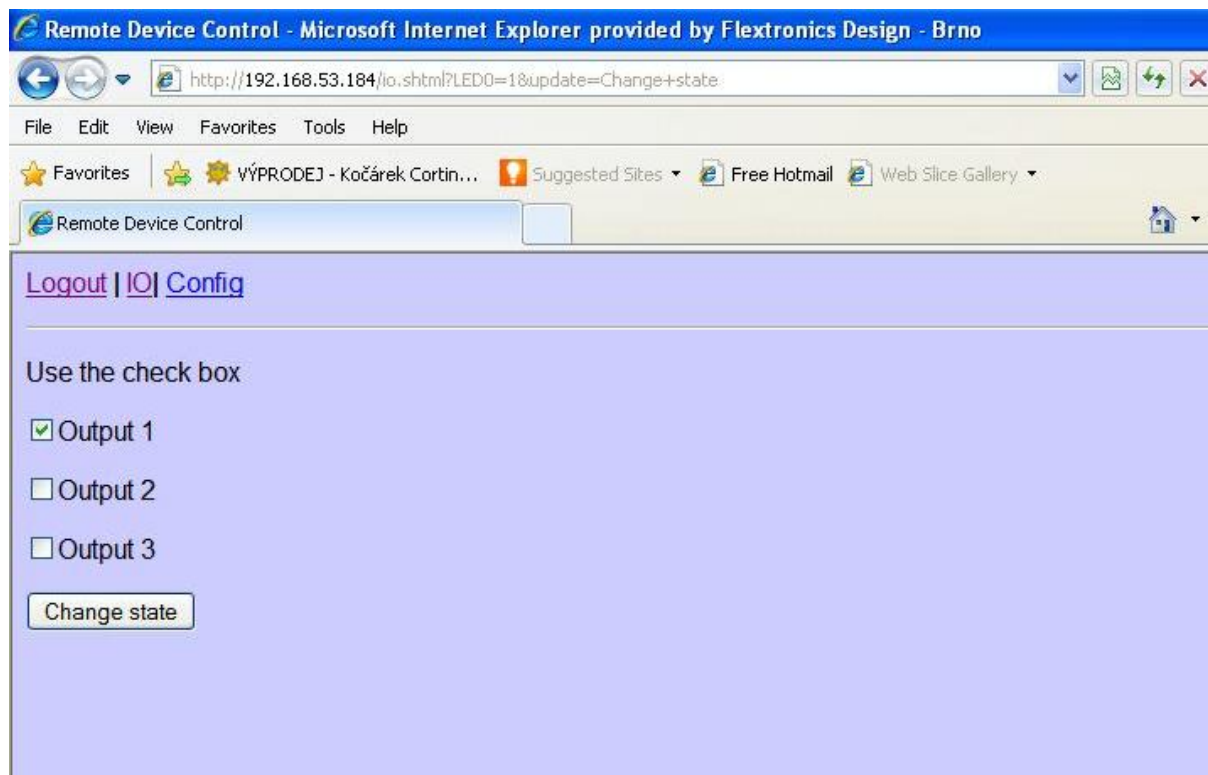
Remote Device Control - Microsoft Internet Explorer provided by Flextronics Design - Brno

http://192.168.53.184/io.shtml?LED0=1&update=Change+state

File Edit View Favorites Tools Help

Favorites VÝPRODEJ - Kočárek Cortin... Suggested Sites Free Hotmail Web Slice Gallery

Remote Device Control

Logout | IO| Config

Use the check box

Output 1

Output 2

Output 3

Change state